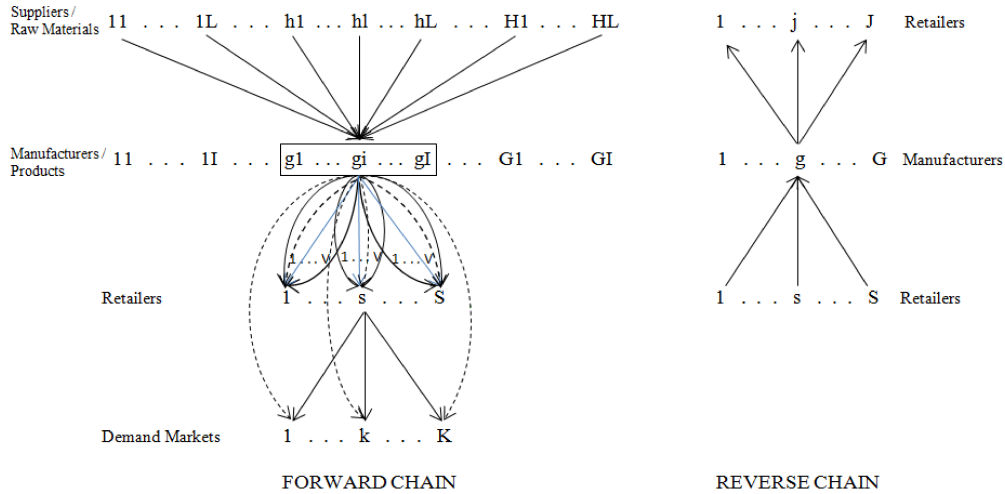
Suppliers / Raw Materials 11 . . . 1L . . . h1 . . . hl . . . hL . . . H1 . . . HL

Manufacturers / Products 11 . . . 1I . . . g1 . . . gi . . . gI . . . G1 . . . GI

1 . . . V 1 . . . V 1 . . . V

Retailers 1 . . . s . . . S

Demand Markets 1 . . . k . . . K

FORWARD CHAIN

1 . . . j . . . J Retailers

1 . . . g . . . G Manufacturers

1 . . . s . . . S Retailers

REVERSE CHAIN